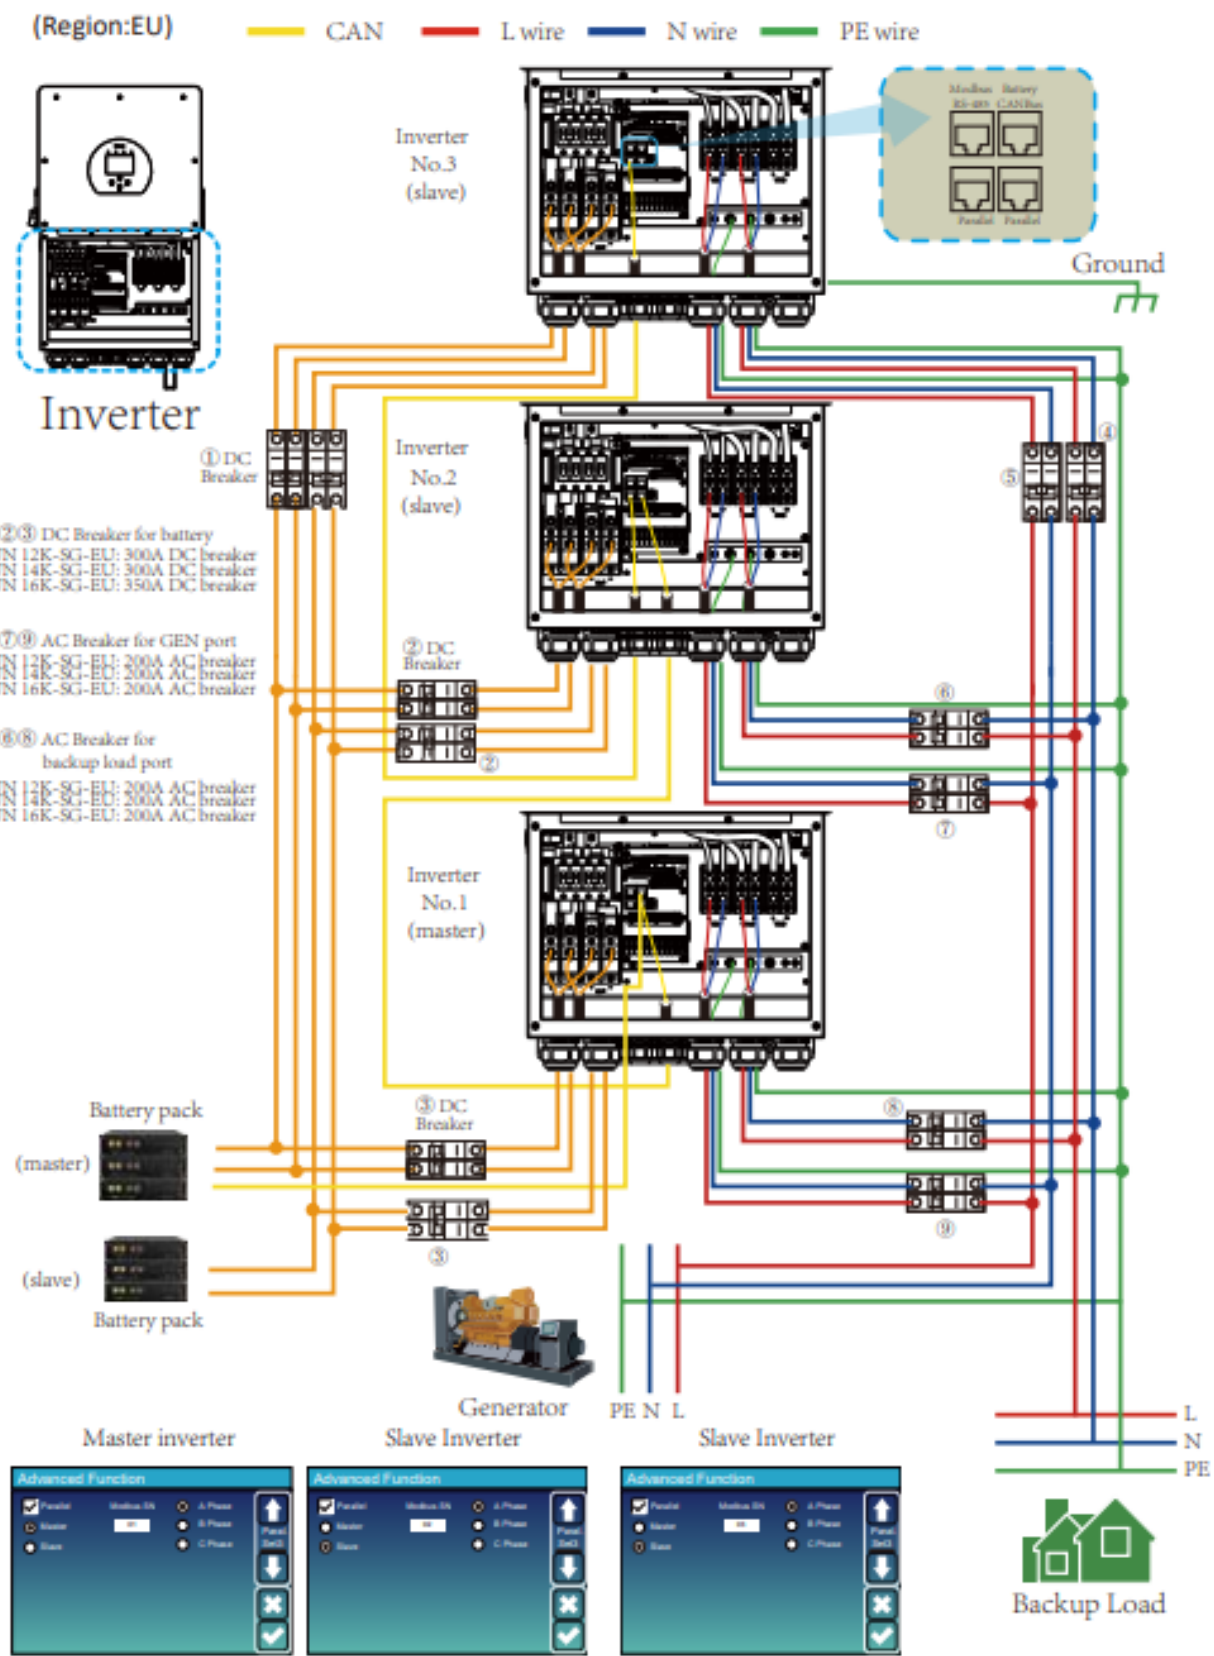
(Region:EU)

CAN L wire N wire PE wire

Inverter

Inverter No.3 (slave)

Modbus RS-485 Battery CANBus

Parallel Parallel

Ground

① DC Breaker

②③ DC Breaker for battery
N 12K-SG-EU: 300A DC breaker
N 14K-SG-EU: 300A DC breaker
N 16K-SG-EU: 350A DC breaker

⑦⑨ AC Breaker for GEN port
N 12K-SG-EU: 200A AC breaker
N 14K-SG-EU: 200A AC breaker
N 16K-SG-EU: 200A AC breaker

⑥⑧ AC Breaker for backup load port
N 12K-SG-EU: 200A AC breaker
N 14K-SG-EU: 200A AC breaker
N 16K-SG-EU: 200A AC breaker

Inverter No.2 (slave)

④ ⑤

② DC Breaker

②

⑥

⑦

Inverter No.1 (master)

Battery pack

(master)

③ DC Breaker

⑧

③

⑨

(slave)

Battery pack

Generator

PE N L

Master inverter Slave Inverter Slave Inverter

L
N
PE

Advanced Function Advanced Function Advanced Function

Backup Load